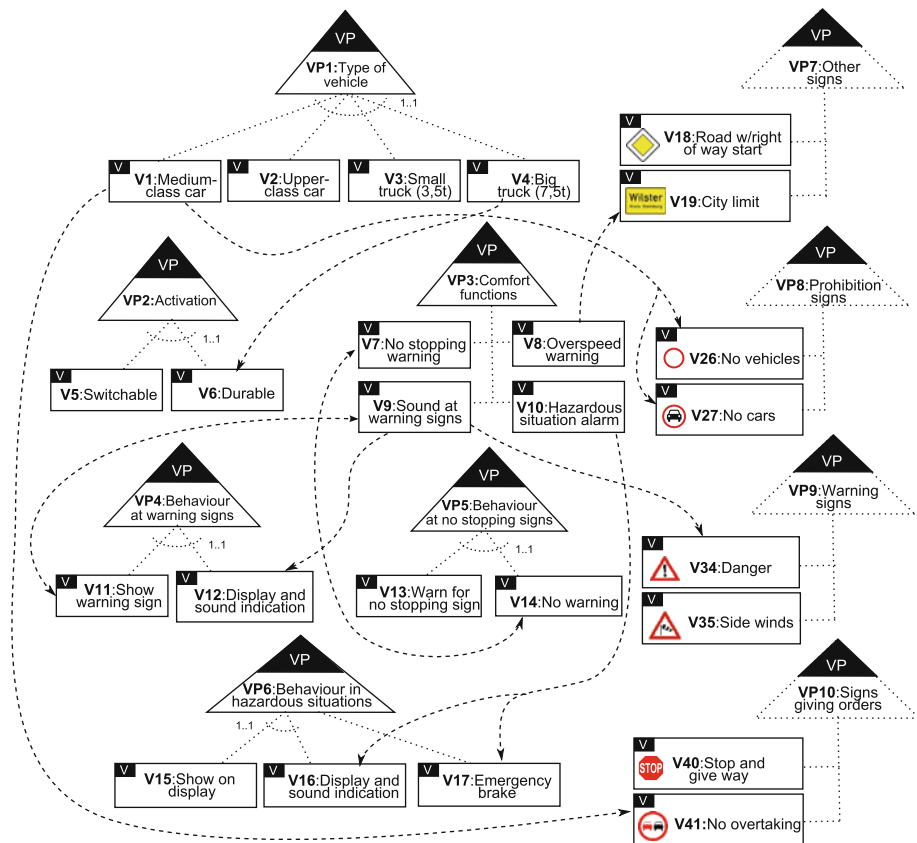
VP
VP1:Type of vehicle
1..1

V
V1:Medium-class car

V
V2:Upper-class car

V
V3:Small truck (3,5t)

V
V4:Big truck (7,5t)

VP
VP2:Activation
1..1

V
V5:Switchable

V
V6:Durable

VP
VP3:Comfort functions

V
V7:No stopping warning

V
V8:Overspeed warning

V
V9:Sound at warning signs

V
V10:Hazardous situation alarm

VP
VP4:Behaviour at warning signs
1..1

V
V11:Show warning sign

V
V12:Display and sound indication

VP
VP5:Behaviour at no stopping signs
1..1

V
V13:Warn for no stopping sign

V
V14:No warning

VP
VP6:Behaviour in hazardous situations
1..1

V
V15:Show on display

V
V16:Display and sound indication

V
V17:Emergency brake

VP
VP7:Other signs

V
V18:Road w/right of way start

V
Wilster
V19:City limit

VP
VP8:Prohibition signs

V
V26:No vehicles

V
V27:No cars

VP
VP9:Warning signs

V
V34:Danger

V
V35:Side winds

VP
VP10:Signs giving orders

V
STOP
V40:Stop and give way

V
V41:No overtaking